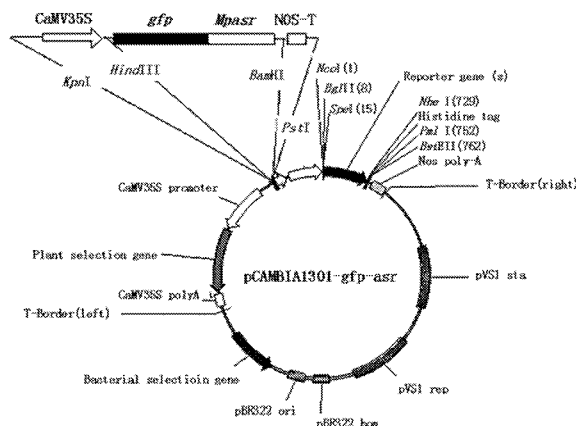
CaMV35S gfp Mpasr NOS-T

KpnI HindIII BamHI PstI NcoI(1) BglII(8) SpeI(15) Reporter gene(s) NheI(729) Histidine tag PmlI(752) BstEII(762) Nos poly-A T-Border(right)

CaMV35S promoter

Plant selection gene

pCAMBIA1301-gfp-asr

pVS1 sta

CaMV35S polyA

T-Border(left)

Bacterial selectioin gene

pVS1 rep

pBR322 ori

pBR322 bom